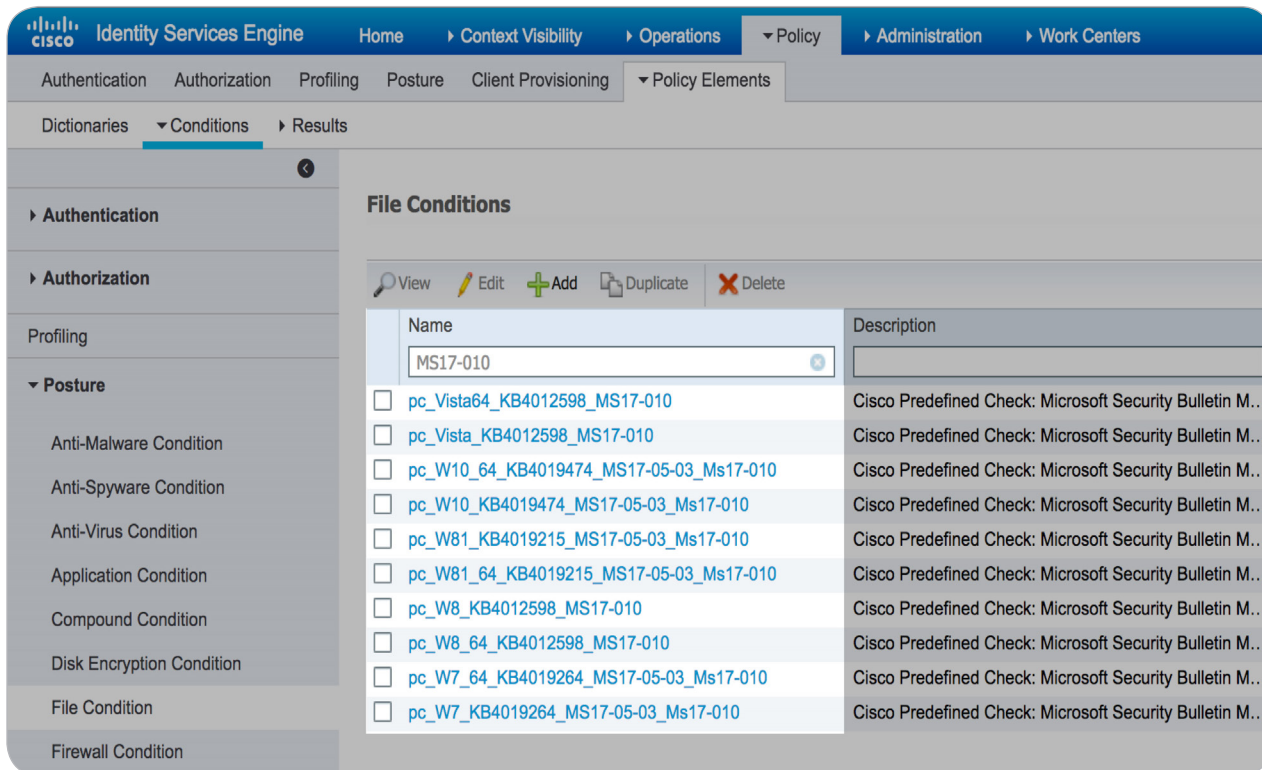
cisco Identity Services Engine Home ▸ Context Visibility ▸ Operations ▾ Policy ▸ Administration ▸ Work Centers

Authentication Authorization Profiling Posture Client Provisioning ▾ Policy Elements

Dictionaries ▾ Conditions ▸ Results

▸ Authentication

▸ Authorization

Profiling

▾ Posture

Anti-Malware Condition

Anti-Spyware Condition

Anti-Virus Condition

Application Condition

Compound Condition

Disk Encryption Condition

File Condition

Firewall Condition

File Conditions

View Edit Add Duplicate Delete

| | Name | Description |
|---|---|---|
| | MS17-010 | |
| ☐ | pc_Vista64_KB4012598_MS17-010 | Cisco Predefined Check: Microsoft Security Bulletin M... |
| ☐ | pc_Vista_KB4012598_MS17-010 | Cisco Predefined Check: Microsoft Security Bulletin M... |
| ☐ | pc_W10_64_KB4019474_MS17-05-03_Ms17-010 | Cisco Predefined Check: Microsoft Security Bulletin M... |
| ☐ | pc_W10_KB4019474_MS17-05-03_Ms17-010 | Cisco Predefined Check: Microsoft Security Bulletin M... |
| ☐ | pc_W81_KB4019215_MS17-05-03_Ms17-010 | Cisco Predefined Check: Microsoft Security Bulletin M... |
| ☐ | pc_W81_64_KB4019215_MS17-05-03_Ms17-010 | Cisco Predefined Check: Microsoft Security Bulletin M... |
| ☐ | pc_W8_KB4012598_MS17-010 | Cisco Predefined Check: Microsoft Security Bulletin M... |
| ☐ | pc_W8_64_KB4012598_MS17-010 | Cisco Predefined Check: Microsoft Security Bulletin M... |
| ☐ | pc_W7_64_KB4019264_MS17-05-03_Ms17-010 | Cisco Predefined Check: Microsoft Security Bulletin M... |
| ☐ | pc_W7_KB4019264_MS17-05-03_Ms17-010 | Cisco Predefined Check: Microsoft Security Bulletin M... |